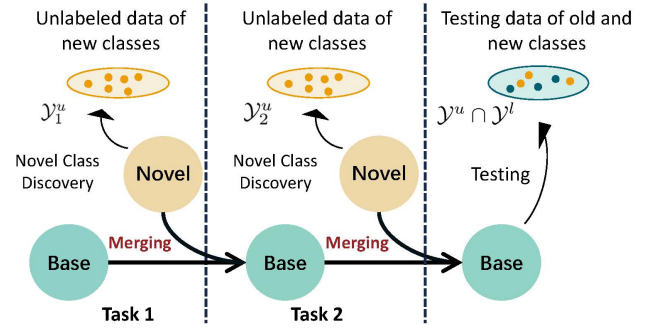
Unlabeled data of new classes

$\mathcal{Y}_1^u$

Novel Class Discovery

Novel

Base

Merging

Task 1

Unlabeled data of new classes

$\mathcal{Y}_2^u$

Novel Class Discovery

Novel

Base

Merging

Task 2

Testing data of old and new classes

$\mathcal{Y}^u \cap \mathcal{Y}^l$

Testing

Base